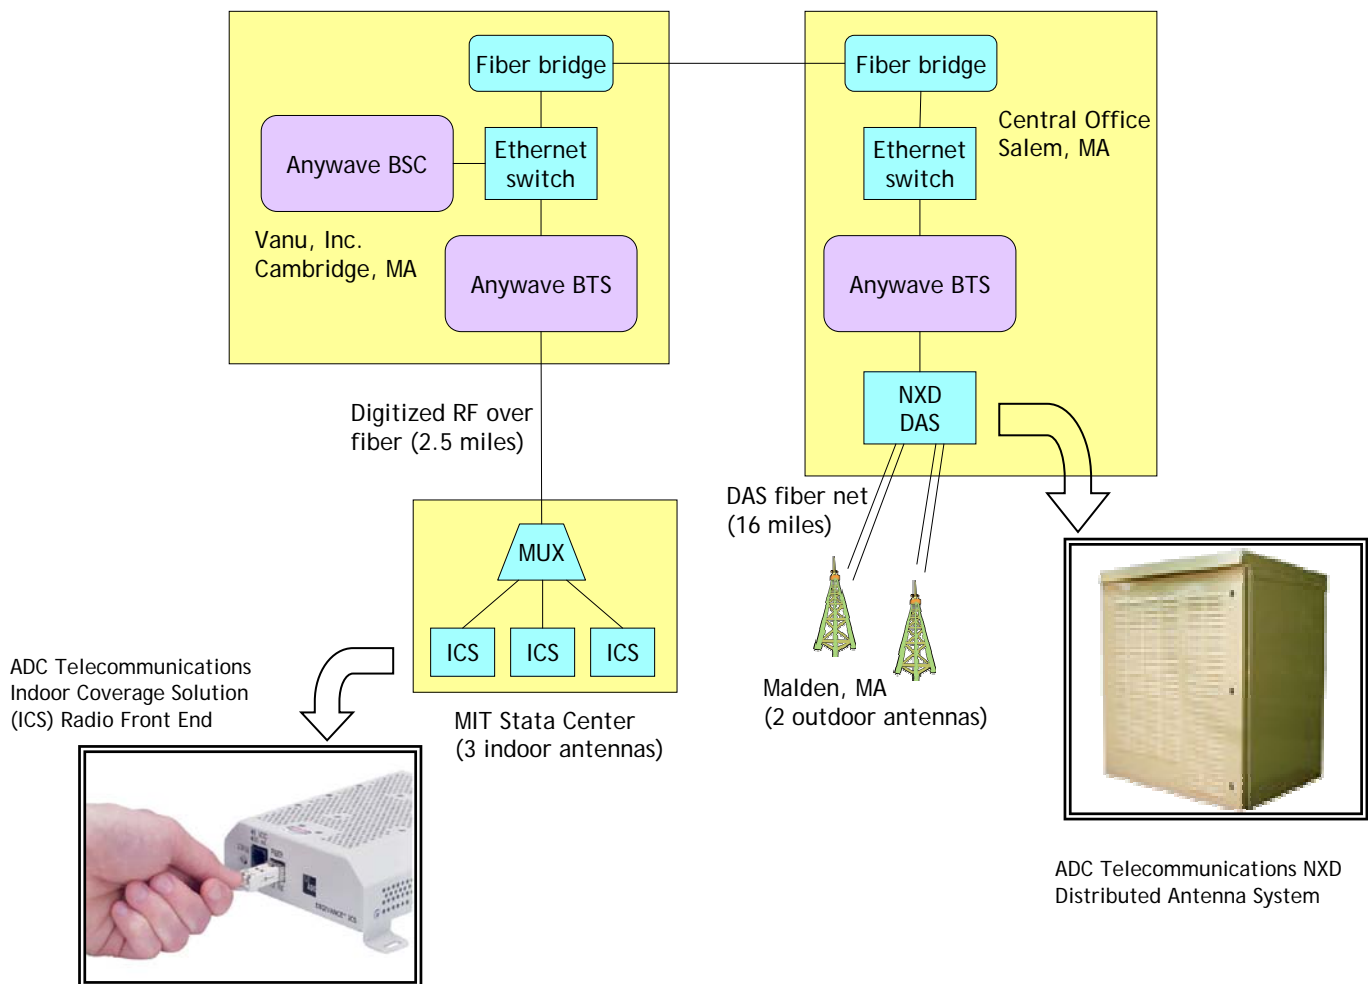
Fiber bridge

Anywave BSC

Ethernet switch

Vanu, Inc.
Cambridge, MA

Anywave BTS

Fiber bridge

Central Office
Salem, MA

Ethernet switch

Anywave BTS

NXD DAS

Digitized RF over fiber (2.5 miles)

DAS fiber net (16 miles)

MUX

ICS

ICS

ICS

ADC Telecommunications Indoor Coverage Solution (ICS) Radio Front End

MIT Stata Center
(3 indoor antennas)

Malden, MA
(2 outdoor antennas)

ADC Telecommunications NXD Distributed Antenna System